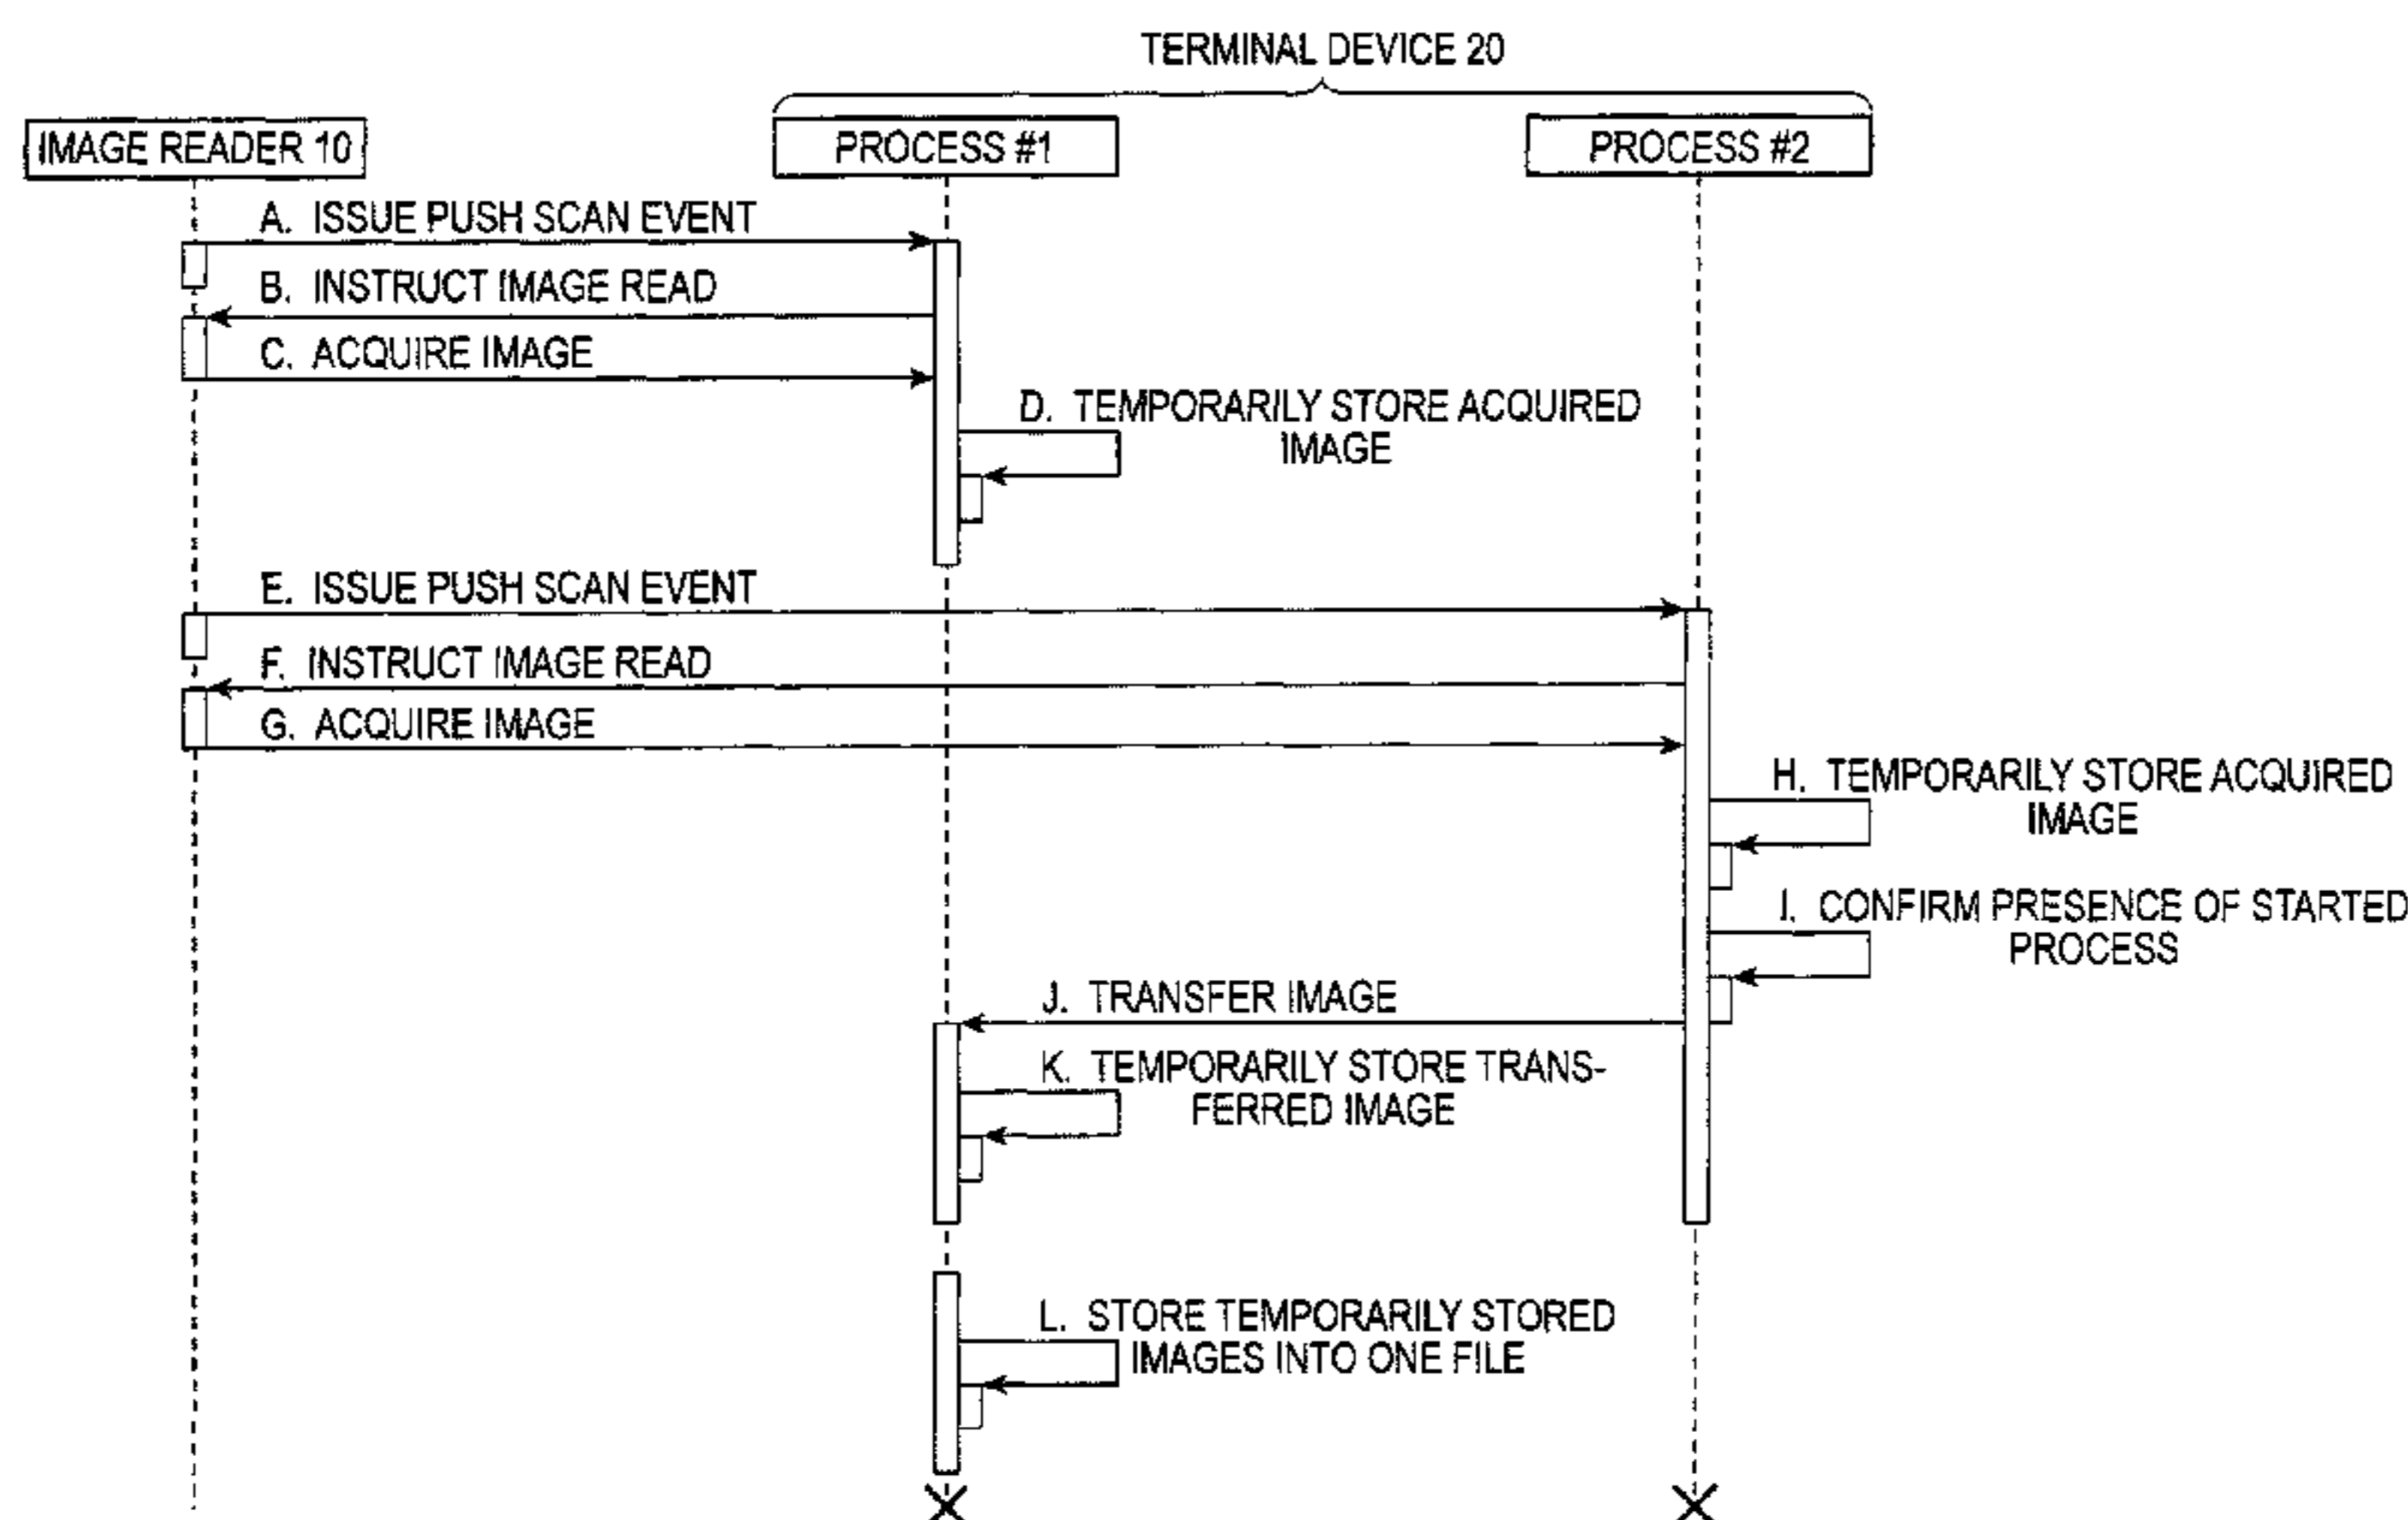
TERMINAL DEVICE 20

IMAGE READER 10

PROCESS #1

PROCESS #2

A. ISSUE PUSH SCAN EVENT

B. INSTRUCT IMAGE READ

C. ACQUIRE IMAGE

D. TEMPORARILY STORE ACQUIRED IMAGE

E. ISSUE PUSH SCAN EVENT

F. INSTRUCT IMAGE READ

G. ACQUIRE IMAGE

H. TEMPORARILY STORE ACQUIRED IMAGE

I. CONFIRM PRESENCE OF STARTED PROCESS

J. TRANSFER IMAGE

K. TEMPORARILY STORE TRANSFERRED IMAGE

L. STORE TEMPORARILY STORED IMAGES INTO ONE FILE